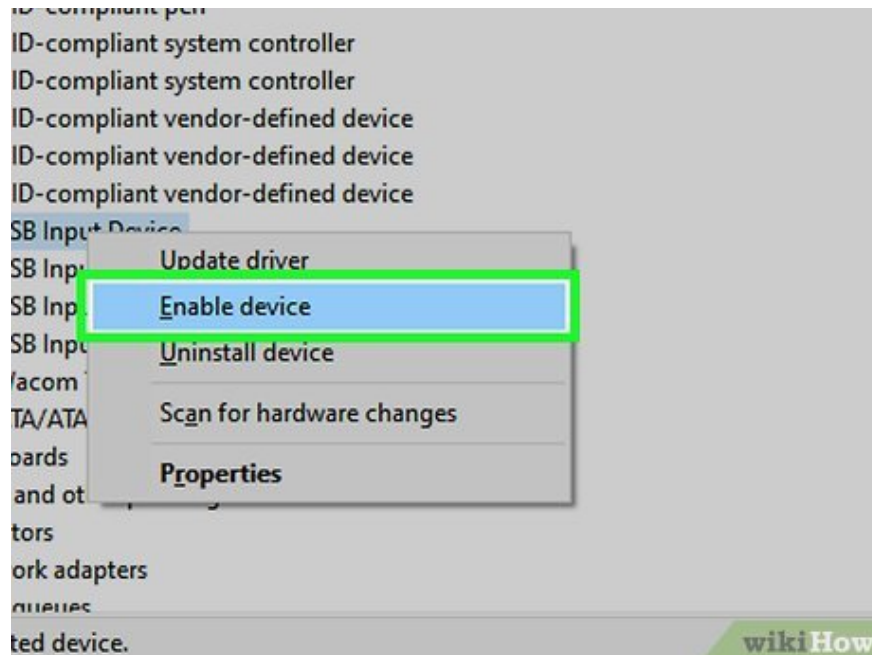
ID-compliant pen
ID-compliant system controller
ID-compliant system controller
ID-compliant vendor-defined device
ID-compliant vendor-defined device
ID-compliant vendor-defined device
SB Input Device
SB Inp
SB Inp
SB Inp
Vacom
TA/ATA
oards
and ot
tors
ork adapters
queues

Update driver
Enable device
Uninstall device
Scan for hardware changes
Properties

ted device.

wikiHow